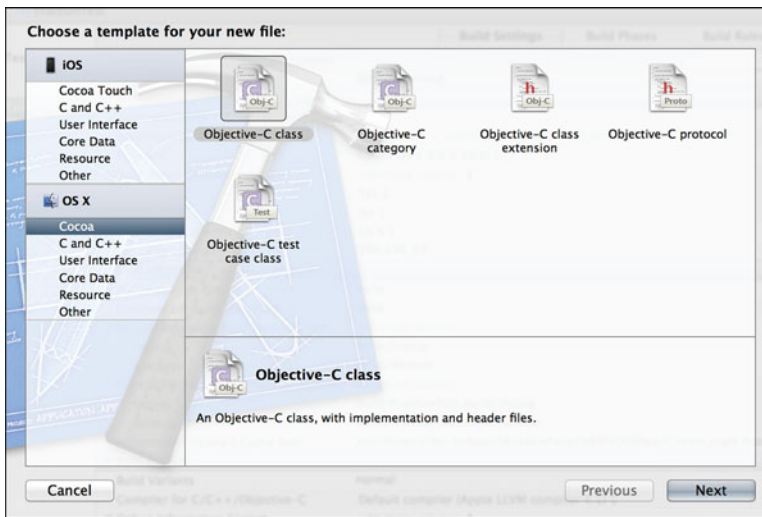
Choose a template for your new file:

iOS
Cocoa Touch
C and C++
User Interface
Core Data
Resource
Other

OS X
Cocoa
C and C++
User Interface
Core Data
Resource
Other

Obj-C
Objective-C class

Obj-C
Objective-C category

h
Obj-C
Objective-C class extension

h
Proto
Objective-C protocol

Test
Objective-C test case class

Obj-C
Objective-C class

An Objective-C class, with implementation and header files.

Cancel

Previous

Next